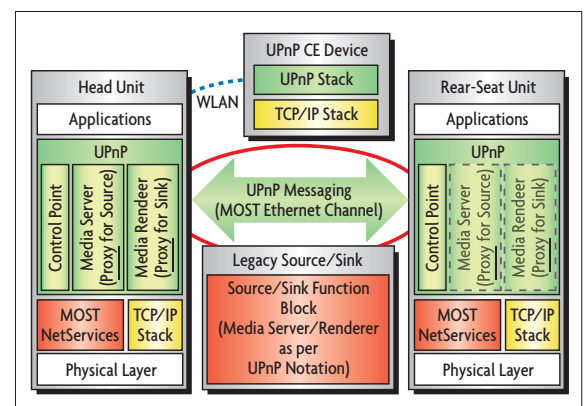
UPnP CE Device

UPnP Stack

TCP/IP Stack

WLAN

Head Unit

Applications

UPnP

Control Point

Media Server (Proxy for Source)

Media Rendeer (Proxy for Sink)

MOST NetServices

TCP/IP Stack

Physical Layer

UPnP Messaging (MOST Ethernet Channel)

Legacy Source/Sink

Source/Sink Function Block (Media Server/Renderer as per UPnP Notation)

Rear-Seat Unit

Applications

UPnP

Control Point

Media Server (Proxy for Source)

Media Rendeer (Proxy for Sink)

MOST NetServices

TCP/IP Stack

Physical Layer